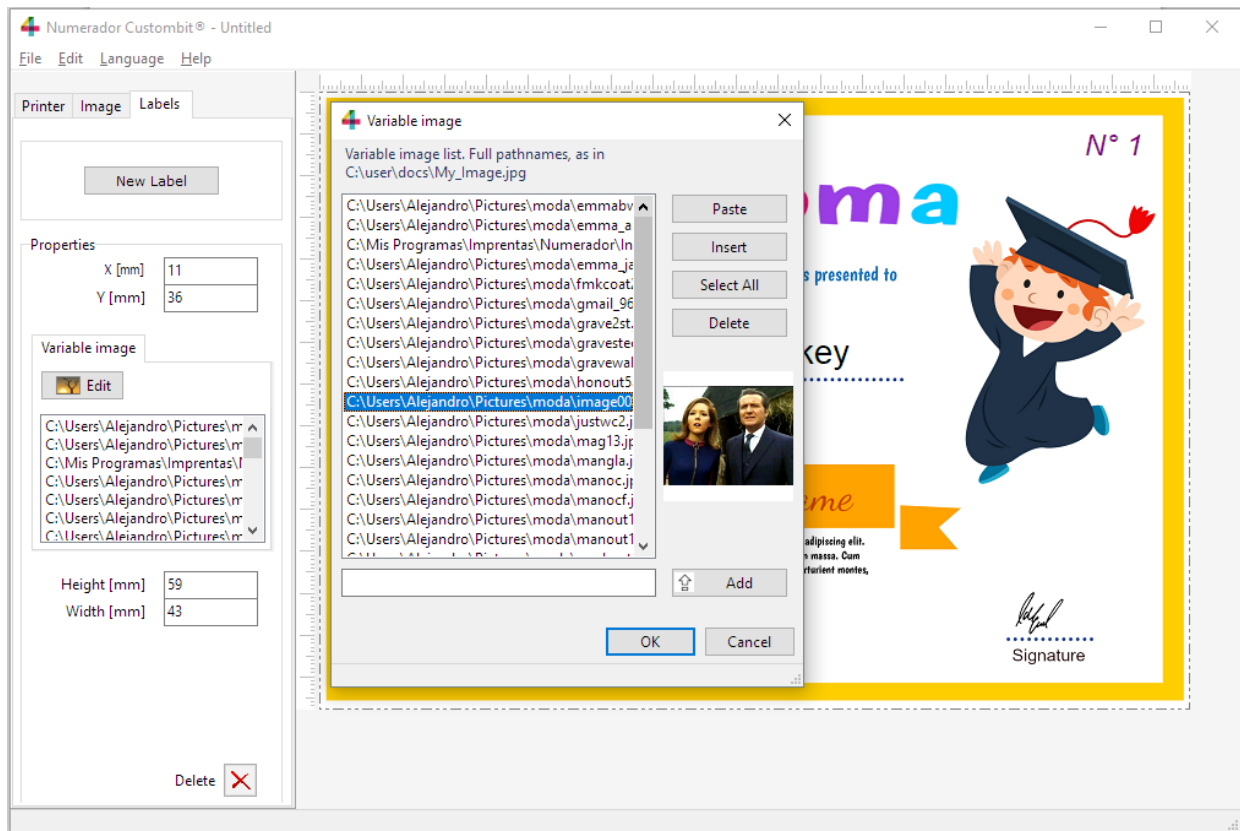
Numerador Custombit® - Untitled

File Edit Language Help

Printer Image Labels

New Label

Properties

X [mm] 11

Y [mm] 36

Variable image

Edit

C:\Users\Alejandro\Pictures\m
C:\Users\Alejandro\Pictures\m
C:\Mis Programas\Imprentas\I
C:\Users\Alejandro\Pictures\m
C:\Users\Alejandro\Pictures\m
C:\Users\Alejandro\Pictures\m
C:\Users\Alejandro\Pictures\m

Height [mm] 59

Width [mm] 43

Delete

Variable image

Variable image list. Full pathnames, as in C:\user\docs\My_Image.jpg

C:\Users\Alejandro\Pictures\moda\emmabv
C:\Users\Alejandro\Pictures\moda\emma_a
C:\Mis Programas\Imprentas\Numerador\In
C:\Users\Alejandro\Pictures\moda\emma_ja
C:\Users\Alejandro\Pictures\moda\fmkcoat
C:\Users\Alejandro\Pictures\moda\gmail_96
C:\Users\Alejandro\Pictures\moda\grave2st
C:\Users\Alejandro\Pictures\moda\gravestе
C:\Users\Alejandro\Pictures\moda\gravewal
C:\Users\Alejandro\Pictures\moda\honout5
C:\Users\Alejandro\Pictures\moda\image00
C:\Users\Alejandro\Pictures\moda\justwc2.j
C:\Users\Alejandro\Pictures\moda\mag13.jp
C:\Users\Alejandro\Pictures\moda\mangla.j
C:\Users\Alejandro\Pictures\moda\manoc.jp
C:\Users\Alejandro\Pictures\moda\manocf.j
C:\Users\Alejandro\Pictures\moda\manout1
C:\Users\Alejandro\Pictures\moda\manout1

Paste

Insert

Select All

Delete

Add

OK

Cancel

N° 1

oma

s presented to

key

me

adipiscing elit.
n massa. Cum
rturient montes,

Signature